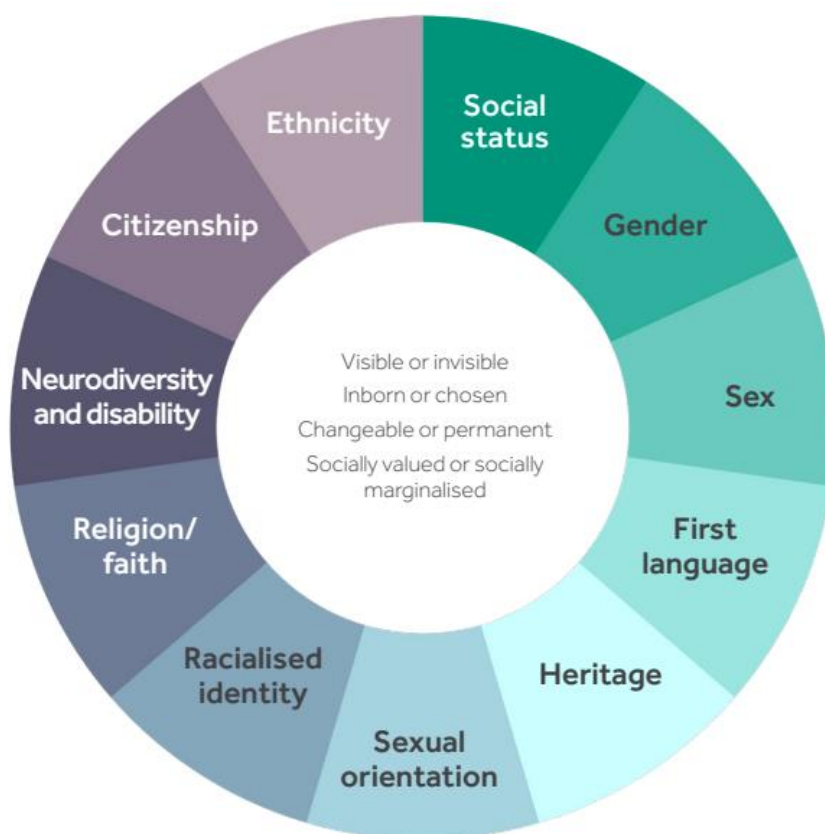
Social status

Gender

Sex

First language

Heritage

Sexual orientation

Racialised identity

Religion/ faith

Neurodiversity and disability

Citizenship

Ethnicity

Visible or invisible
Inborn or chosen
Changeable or permanent
Socially valued or socially marginalised